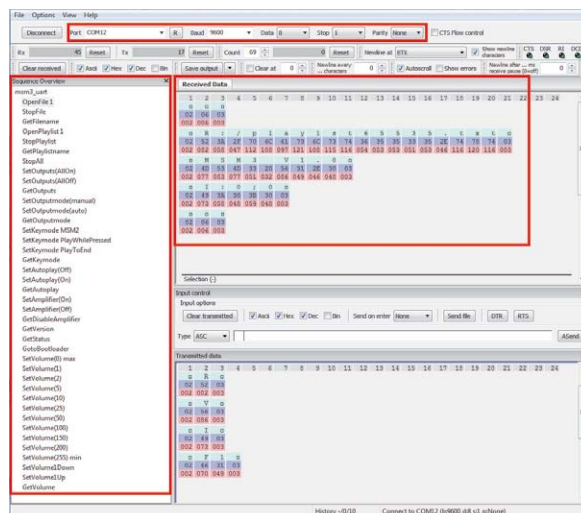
File Options View Help

Disconnect Port COM12 R Baud 9600 Data 8 Stop 1 Parity None CTS Flow control

Rx 45 Reset Tx 17 Reset Count 69 0 Reset Newline at ETX Show newline characters CTS DSR RI DCD

Clear received Ascii Hex Dec Bin Save output Clear at 0 Newline every... characters 0 Autoscroll Show errors Newline after ... ms receive pause (0=off) 0

Sequence Overview

msm3_uart
OpenFile 1
StopFile
GetFilename
OpenPlaylist 1
StopPlaylist
GetPlaylistname
StopAll
SetOutputs(AllOn)
SetOutputs(AllOff)
GetOutputs
SetOutputmode(manual)
SetOutputmode(auto)
GetOutputmode
SetKeymode MSM2
SetKeymode PlayWhilePressed
SetKeymode PlayToEnd
GetKeymode
SetAutoplay(Off)
SetAutoplay(On)
GetAutoplay
SetAmplifier(On)
SetAmplifier(Off)
GetDisableAmplifier
GetVersion
GetStatus
GotoBootloader
SetVolume(0) max
SetVolume(1)
SetVolume(2)
SetVolume(5)
SetVolume(10)
SetVolume(25)
SetVolume(50)
SetVolume(100)
SetVolume(150)
SetVolume(200)
SetVolume(255) min
SetVolume1Down
SetVolume1Up
GetVolume

Received Data

1 2 3 4 5 6 7 8 9 10 11 12 13 14 15 16 17 18 19 20 21 22 23 24
o o
02 06 03
002 006 003
o R : / p l a y l i s t 6 5 5 3 5 . t x t o
02 52 3A 2F 70 6C 61 79 6C 69 73 74 36 35 35 33 35 2E 74 78 74 03
002 082 058 047 112 108 097 121 108 105 115 116 054 053 053 051 053 046 116 120 116 003
o M S M 3 V 1 . 0 o
02 4D 53 4D 33 20 56 31 2E 30 03
002 077 083 077 051 032 086 049 046 048 003
o I : 0 ; 0 o
02 49 3A 30 3B 30 03
002 073 058 048 059 048 003
o o
02 06 03
002 006 003

Selection (-)

Input control
Input options
Clear transmitted Ascii Hex Dec Bin Send on enter None Send file DTR RTS
Type ASC ASend

Transmitted data
1 2 3 4 5 6 7 8 9 10 11 12 13 14 15 16 17 18 19 20 21 22 23 24
o R o
02 52 03
002 082 003
o V o
02 56 03
002 086 003
o I o
02 49 03
002 073 003
o F 1 o
02 46 31 03
002 070 049 003

History -/0/10 Connect to COM12 (b9600 d8 s1 pNone)